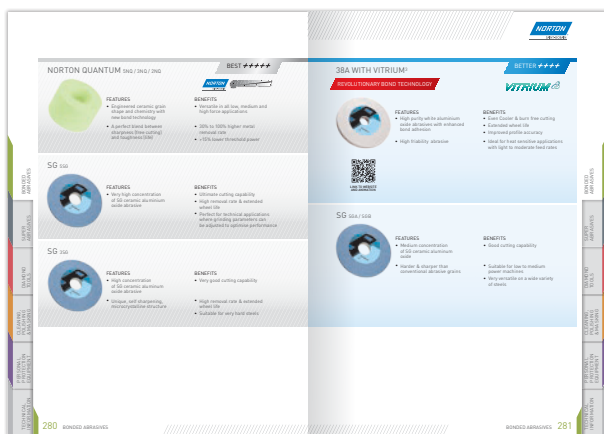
NORTON QUANTUM 5NQ / 3NQ / 2NQ

BEST ✦✦✦✦✦

NORTON

FEATURES
• Engineered ceramic grain shape and chemistry with new bond technology
• A perfect blend between sharpness (free cutting) and toughness (life)

BENEFITS
• Versatile in all low, medium and high force applications
• 30% to 100% higher metal removal rate
• >15% lower threshold power

SG 5SG

FEATURES
• Very high concentration of SG ceramic aluminium oxide abrasive

BENEFITS
• Ultimate cutting capability
• High removal rate & extended wheel life
• Perfect for technical applications where grinding parameters can be adjusted to optimise performance

SG 3SG

FEATURES
• High concentration of SG ceramic aluminium oxide abrasive
• Unique, self sharpening, microcrystalline structure

BENEFITS
• Very good cutting capability
• High removal rate & extended wheel life
• Suitable for very hard steels

280 BONDED ABRASIVES

NORTON

38A WITH VITRIUM³

BETTER ✦✦✦✦

REVOLUTIONARY BOND TECHNOLOGY

VITRIUM³

FEATURES
• High purity white aluminium oxide abrasives with enhanced bond adhesion
• High friability abrasive

LINK TO WEBSITE AND ANIMATION

BENEFITS
• Even Cooler & burn free cutting
• Extended wheel life
• Improved profile accuracy
• Ideal for heat sensitive applications with light to moderate feed rates

SG 5SG / 5SB

FEATURES
• Medium concentration of SG ceramic aluminium oxide
• Harder & sharper than conventional abrasive grains

BENEFITS
• Good cutting capability
• Suitable for low to medium power machines
• Very versatile on a wide variety of steels

BONDED ABRASIVES 281

BONDED ABRASIVES
SUPER ABRASIVES
DIAMOND TOOLS
CLEANING POLISHING ABRASIVES
PERSONAL PROTECTION EQUIPMENT
TECHNICAL INFORMATION